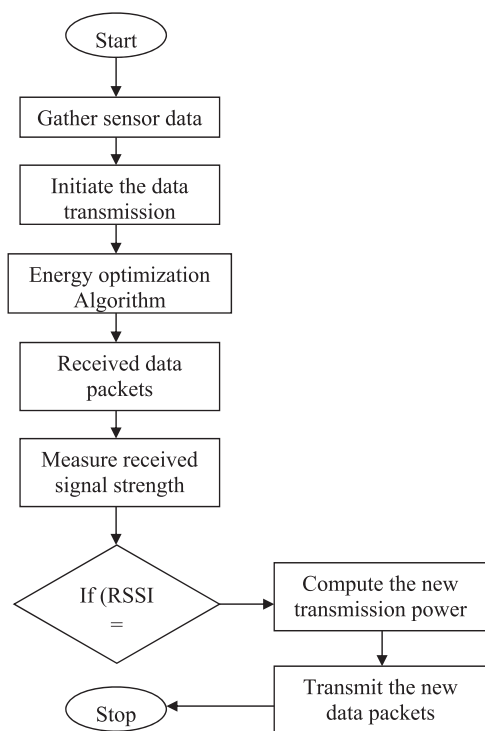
Start

Gather sensor data

Initiate the data transmission

Energy optimization Algorithm

Received data packets

Measure received signal strength

If (RSSI =

Compute the new transmission power

Transmit the new data packets

Stop